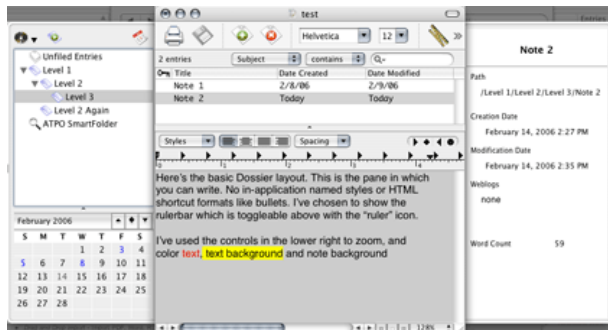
test

Unfiled Entries
Level 1
Level 2
Level 3
Level 2 Again
ATPO SmartFolder

Helvetica
12

2 entries
Subject
contains
Q-

| Title | Date Created | Date Modified |
|---|---|---|
| Note 1 | 2/8/06 | 2/9/06 |
| Note 2 | Today | Today |

Styles
Spacing

Here's the basic Dossier layout. This is the pane in which you can write. No in-application named styles or HTML shortcut formats like bullets. I've chosen to show the rulerbar which is toggleable above with the "ruler" icon.

I've used the controls in the lower right to zoom, and color text, text background and note background

February 2006

| S | M | T | W | T | F | S |
|---|---|---|---|---|---|---|
| | | | 1 | 2 | 3 | 4 |
| 5 | 6 | 7 | 8 | 9 | 10 | 11 |
| 12 | 13 | 14 | 15 | 16 | 17 | 18 |
| 19 | 20 | 21 | 22 | 23 | 24 | 25 |
| 26 | 27 | 28 | | | | |

Note 2

Path
/Level 1/Level 2/Level 3/Note 2

Creation Date
February 14, 2006 2:27 PM

Modification Date
February 14, 2006 2:35 PM

Weblogs
none

Word Count 59

128%